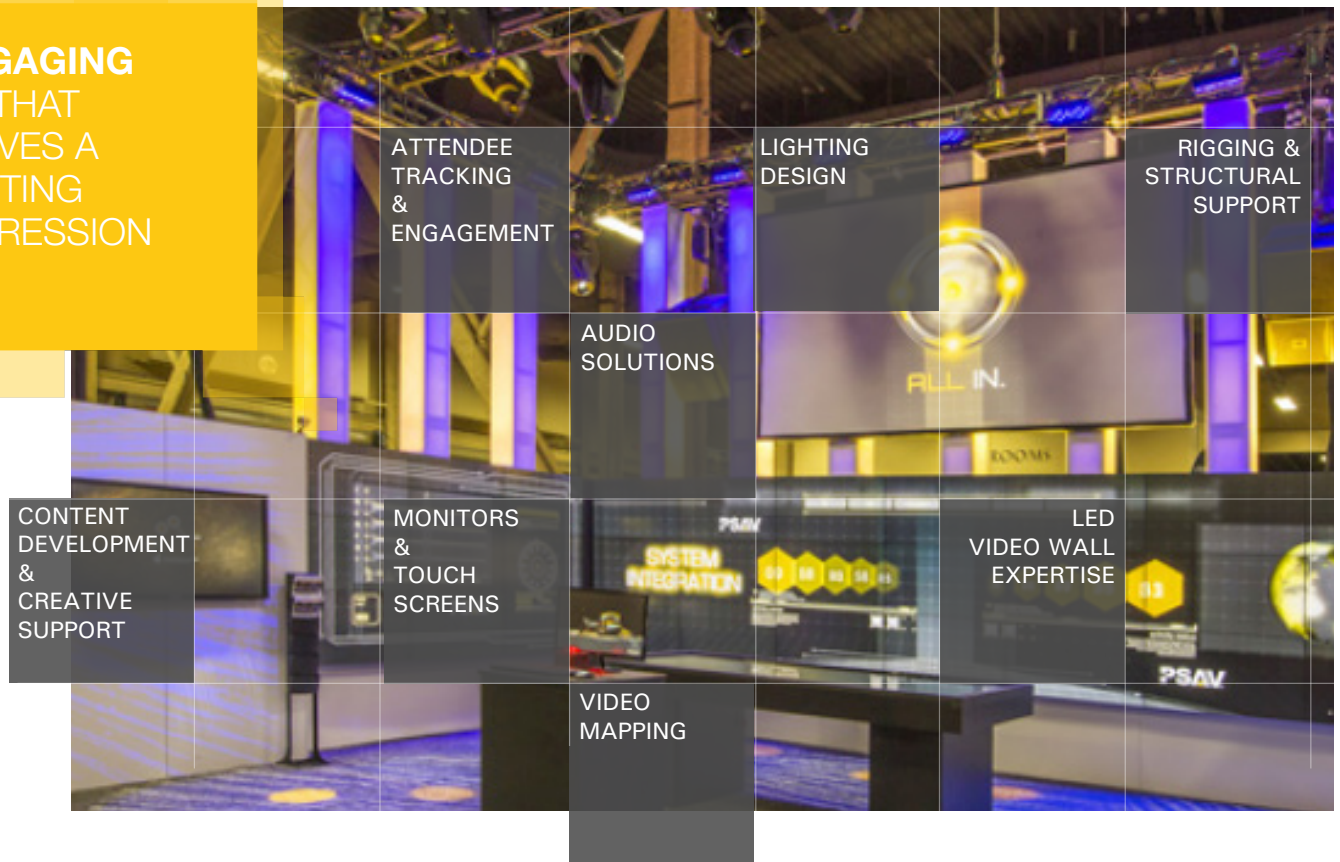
GAGING
THAT
VES A
TING
RESSION

ATTENDEE TRACKING & ENGAGEMENT

LIGHTING DESIGN

RIGGING & STRUCTURAL SUPPORT

AUDIO SOLUTIONS

ALL IN.

ROOMS

CONTENT DEVELOPMENT & CREATIVE SUPPORT

MONITORS & TOUCH SCREENS

PSAV

SYSTEM INTEGRATION

LED VIDEO WALL EXPERTISE

PSAV

VIDEO MAPPING